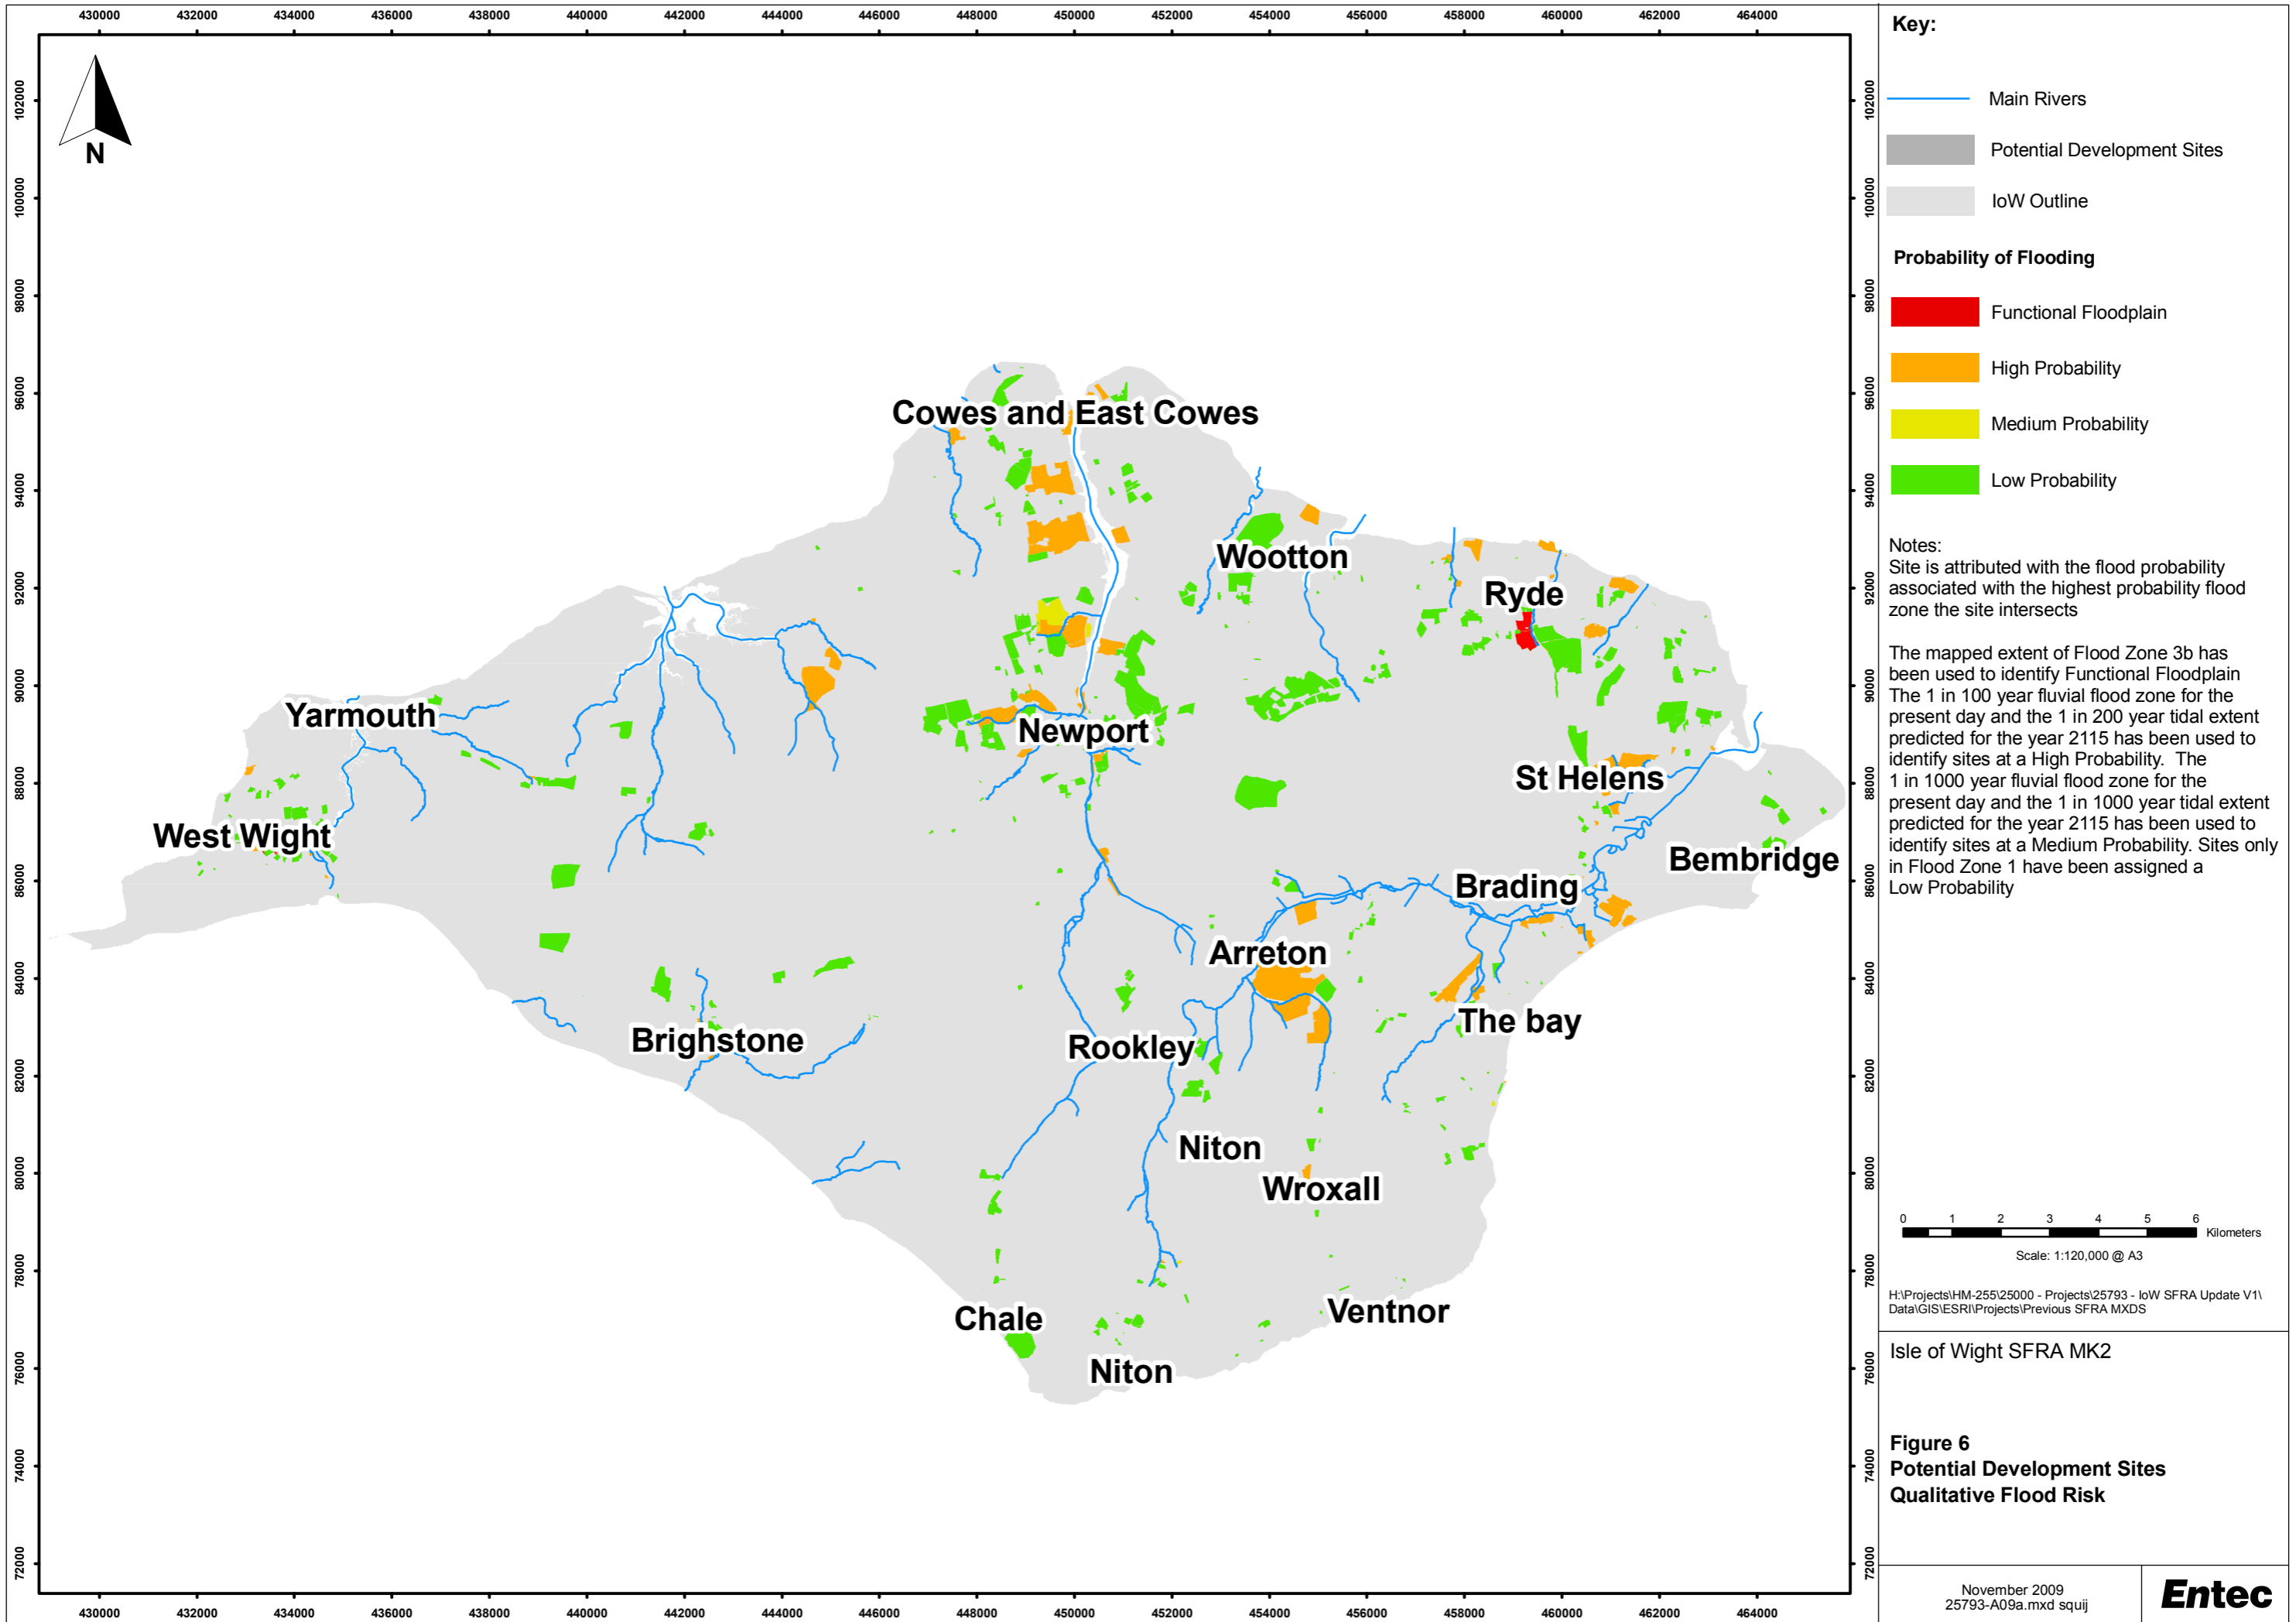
430000 432000 434000 436000 438000 440000 442000 444000 446000 448000 450000 452000 454000 456000 458000 460000 462000 464000

102000 100000 98000 96000 94000 92000 90000 88000 86000 84000 82000 80000 78000 76000 74000 72000

N

Cowes and East Cowes

Wootton

Ryde

Yarmouth

Newport

St Helens

West Wight

Bembridge

Brading

Arreton

The bay

Brighstone

Rookley

Niton

Wroxall

Chale

Ventnor

Niton

Key:

Main Rivers

Potential Development Sites

IoW Outline

Probability of Flooding

Functional Floodplain

High Probability

Medium Probability

Low Probability

Notes:
Site is attributed with the flood probability associated with the highest probability flood zone the site intersects

The mapped extent of Flood Zone 3b has been used to identify Functional Floodplain The 1 in 100 year fluvial flood zone for the present day and the 1 in 200 year tidal extent predicted for the year 2115 has been used to identify sites at a High Probability. The 1 in 1000 year fluvial flood zone for the present day and the 1 in 1000 year tidal extent predicted for the year 2115 has been used to identify sites at a Medium Probability. Sites only in Flood Zone 1 have been assigned a Low Probability

0 1 2 3 4 5 6 Kilometers

Scale: 1:120,000 @ A3

H:\Projects\HM-255\25000 - Projects\25793 - IoW SFRA Update V1\ Data\GIS\ESRI\Projects\Previous SFRA MXDS

Isle of Wight SFRA MK2

Figure 6
Potential Development Sites
Qualitative Flood Risk

November 2009
25793-A09a.mxd squij

Entec